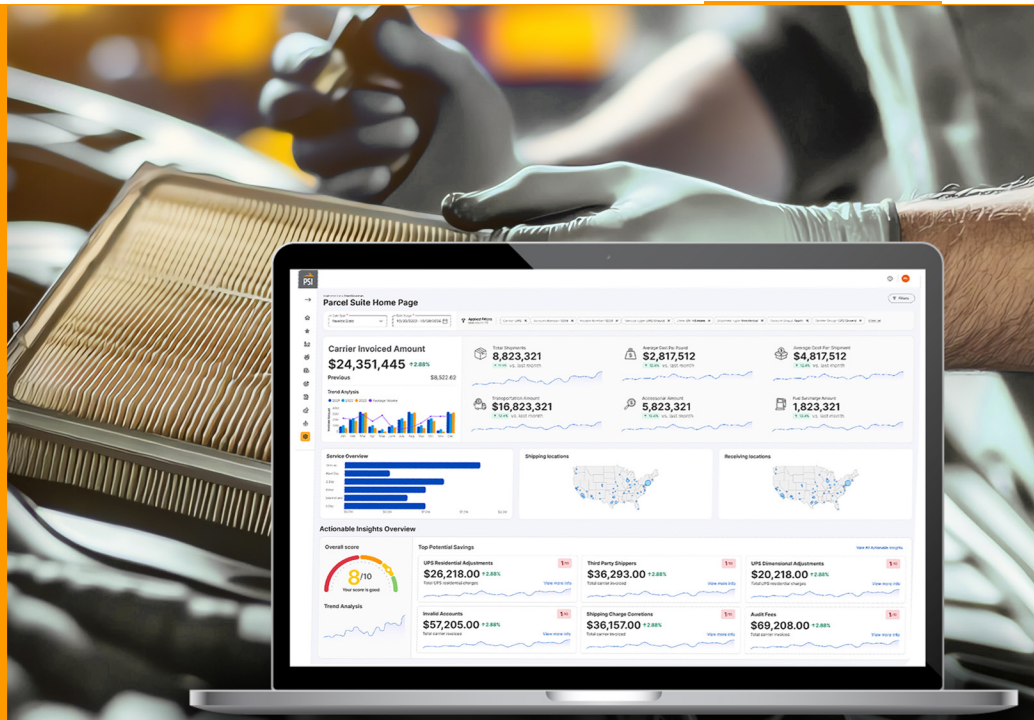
PSI

Parcel Suite Home Page

Filters

Carrier Invoiced Amount

$24,351,445 ↑2.88%

Previous $8,522.62

Trend Analysis

Total Shipments
8,823,321
vs. last month

Average Cost Per Pound
$2,817,512
vs. last month

Average Cost Per Shipment
$4,817,512
vs. last month

Transportation Amount
$16,823,321
vs. last month

Accessorial Amount
5,823,321
vs. last month

Fuel Surcharge Amount
1,023,321
vs. last month

Service Overview

Shipping locations

Receiving locations

Actionable Insights Overview

Overall score

8/10

Your score is good

Trend Analysis

Top Potential Savings

View All Actionable Insights

UPS Residential Adjustments
$26,218.00 ↑2.88%
Total UPS residential charges
View more info

Third Party Shippers
$36,293.00 ↑2.88%
Total carrier invoiced
View more info

UPS Dimensional Adjustments
$20,218.00 ↑2.88%
Total UPS dimensional charges
View more info

Invalid Accounts
$57,205.00 ↑2.88%
Total carrier invoiced
View more info

Shipping Charge Corrections
$36,157.00 ↑2.88%
Total carrier invoiced
View more info

Audit Fees
$69,208.00 ↑2.88%
Total carrier invoiced
View more info